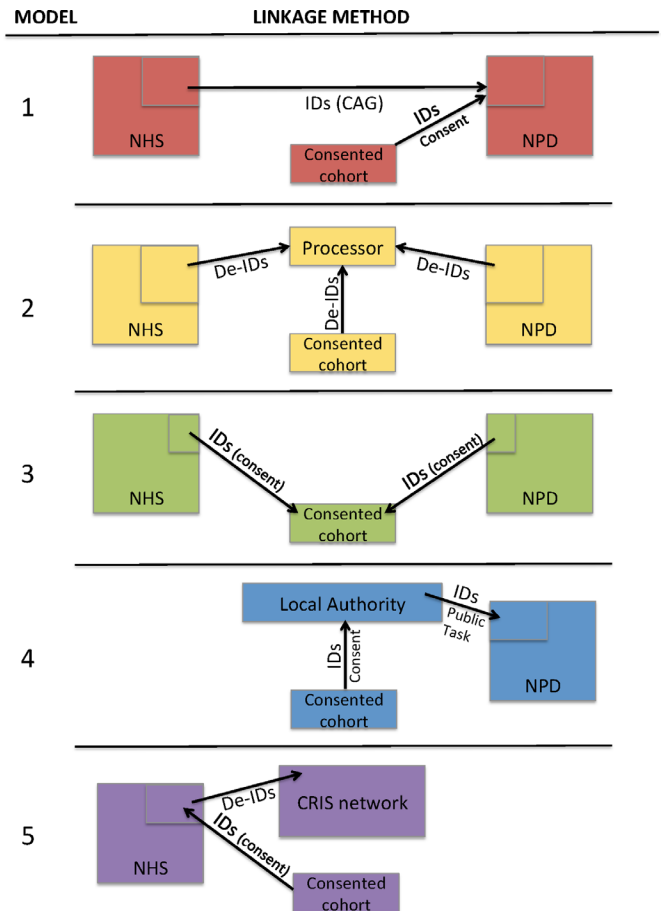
MODEL LINKAGE METHOD

1

NHS

IDs (CAG)

IDs Consent

NPD

Consented cohort

2

NHS

De-IDs

Processor

De-IDs

De-IDs

NPD

Consented cohort

3

NHS

IDs (consent)

IDs (consent)

NPD

Consented cohort

4

Local Authority

IDs Public Task

NPD

IDs Consent

Consented cohort

5

NHS

De-IDs

CRIS network

IDs (consent)

Consented cohort